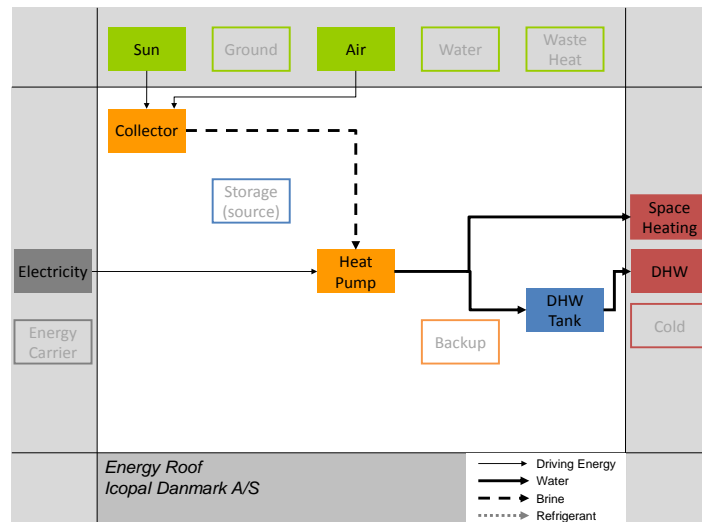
Sun
Ground
Air
Water
Waste Heat

Collector

Storage (source)

Space Heating

Electricity

Heat Pump

DHW

DHW Tank

Energy Carrier

Backup

Cold

Energy Roof
Icopal Danmark A/S

Driving Energy
Water
Brine
Refrigerant